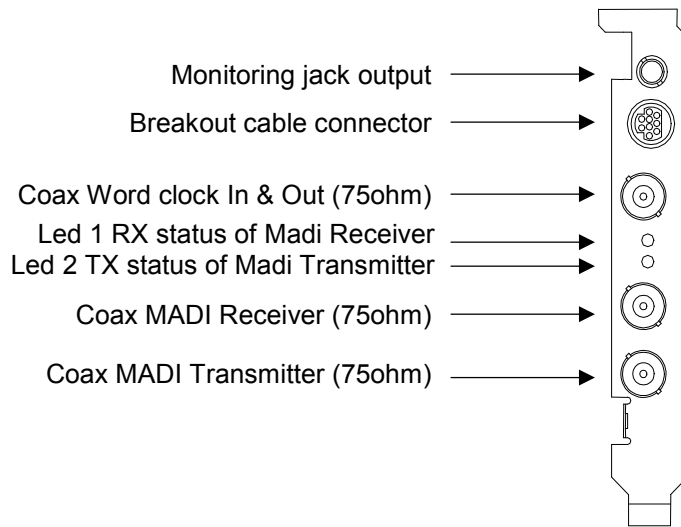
Monitoring jack output
Breakout cable connector
Coax Word clock In & Out (75ohm)
Led 1 RX status of Madi Receiver
Led 2 TX status of Madi Transmitter
Coax MADI Receiver (75ohm)
Coax MADI Transmitter (75ohm)